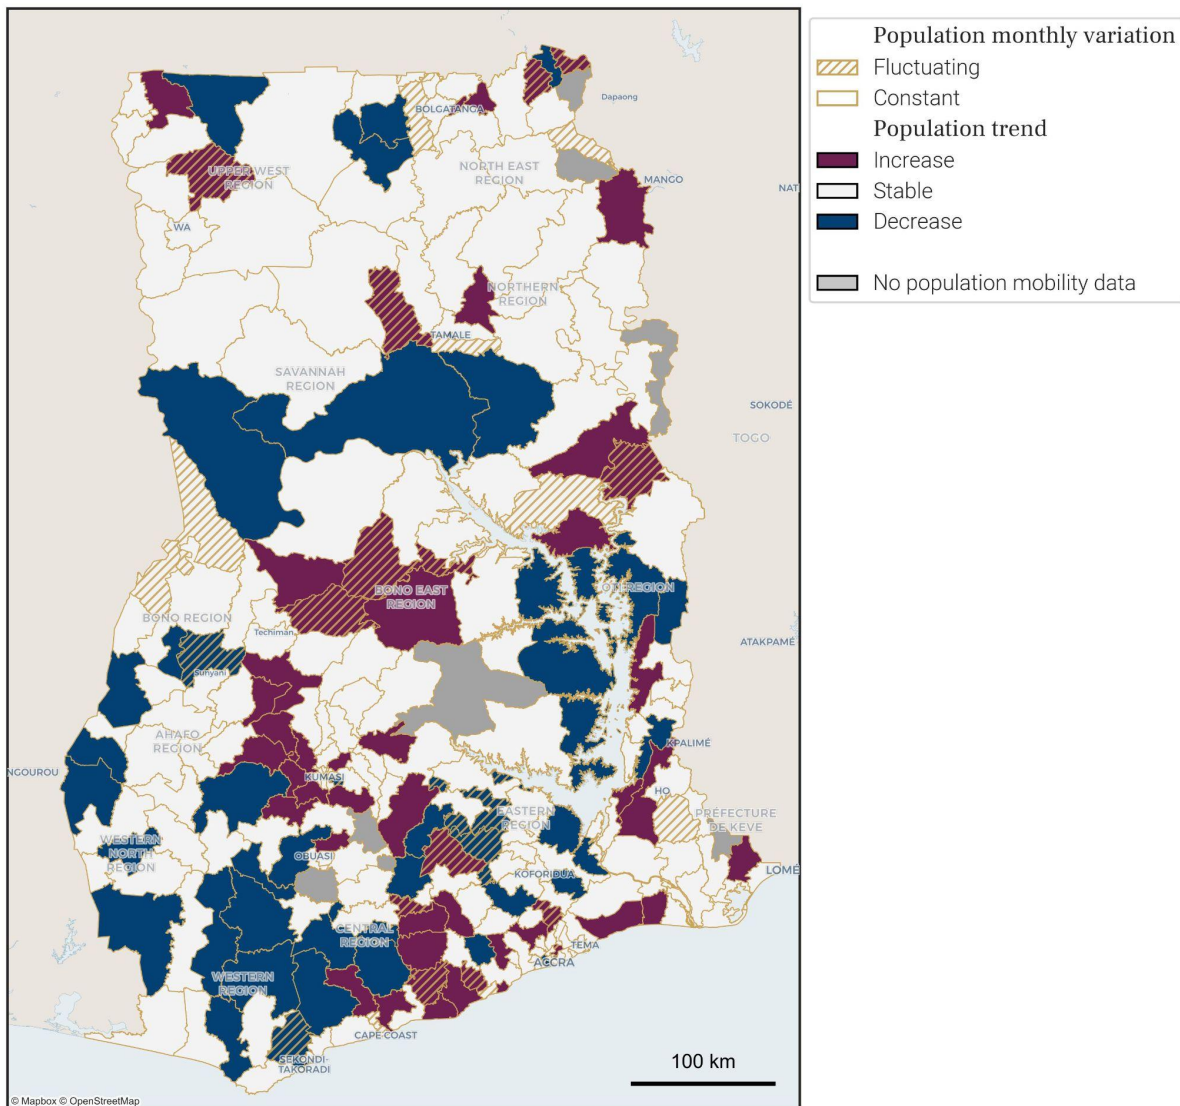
Population monthly variation
Fluctuating
Constant
Population trend
Increase
Stable
Decrease

No population mobility data

Dapaong
BOLGATANGA
UPPER WEST REGION
NORTH EAST REGION
MANGO
NAT
WA
NORTHERN REGION
TAMALE
SAVANNAH REGION
SOKODÉ
TOGO
BONO EAST REGION
OTI REGION
BONO REGION
Techiman
Sunyani
ATAKPAMÉ
AHAFO REGION
KPALIMÉ
NGOUROU
KUMASI
HO
EASTERN REGION
PRÉFECTURE DE KEVE
WESTERN NORTH REGION
OBUASI
KOFORIDUA
LOMÉ
CENTRAL REGION
TEMA
ACCRA
WESTERN REGION
CAPE COAST
SEKONDI-TAKORADI
100 km
© Mapbox © OpenStreetMap